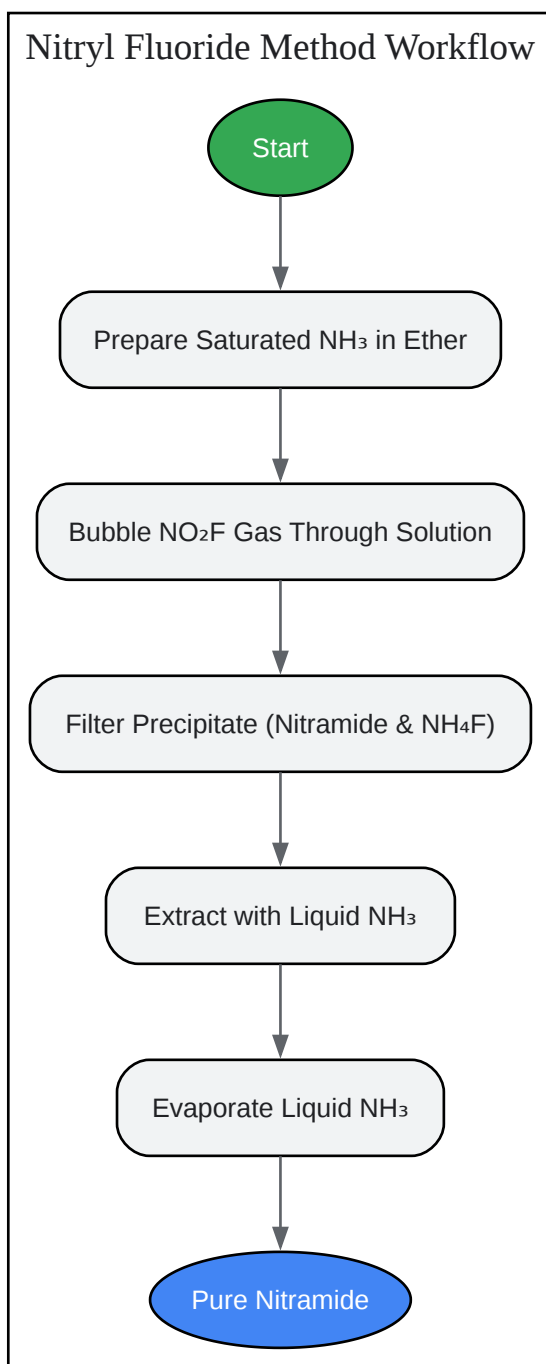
Nitryl Fluoride Method Workflow

Start

Prepare Saturated $NH_3$ in Ether

Bubble $NO_2F$ Gas Through Solution

Filter Precipitate (Nitramide & $NH_4F$)

Extract with Liquid $NH_3$

Evaporate Liquid $NH_3$

Pure Nitramide